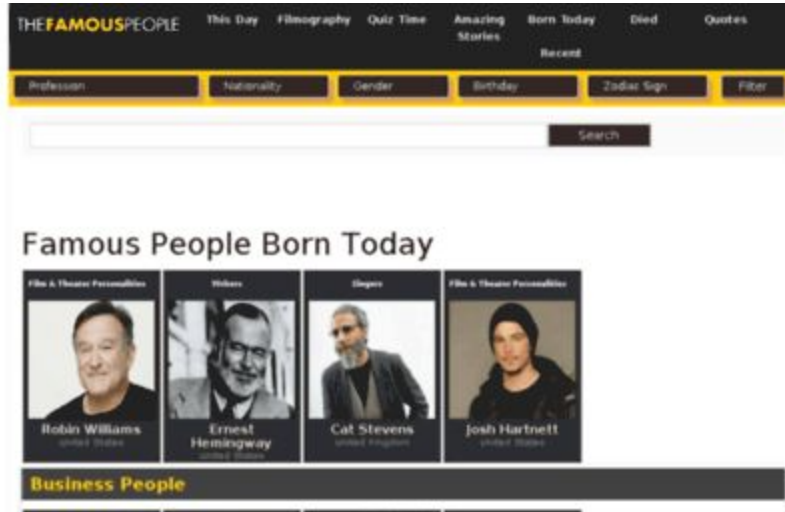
THEFAMOUSPEOPLE This Day Filmography Quiz Time Amazing Stories Born Today Recent Died Quotes

Profession Nationality Gender Birthday Zodiac Sign Filter

Search

Famous People Born Today

Film & Theater Personalities
Robin Williams
United States

Writers
Ernest Hemingway
United States

Singers
Cat Stevens
United Kingdom

Film & Theater Personalities
Josh Hartnett
United States

Business People